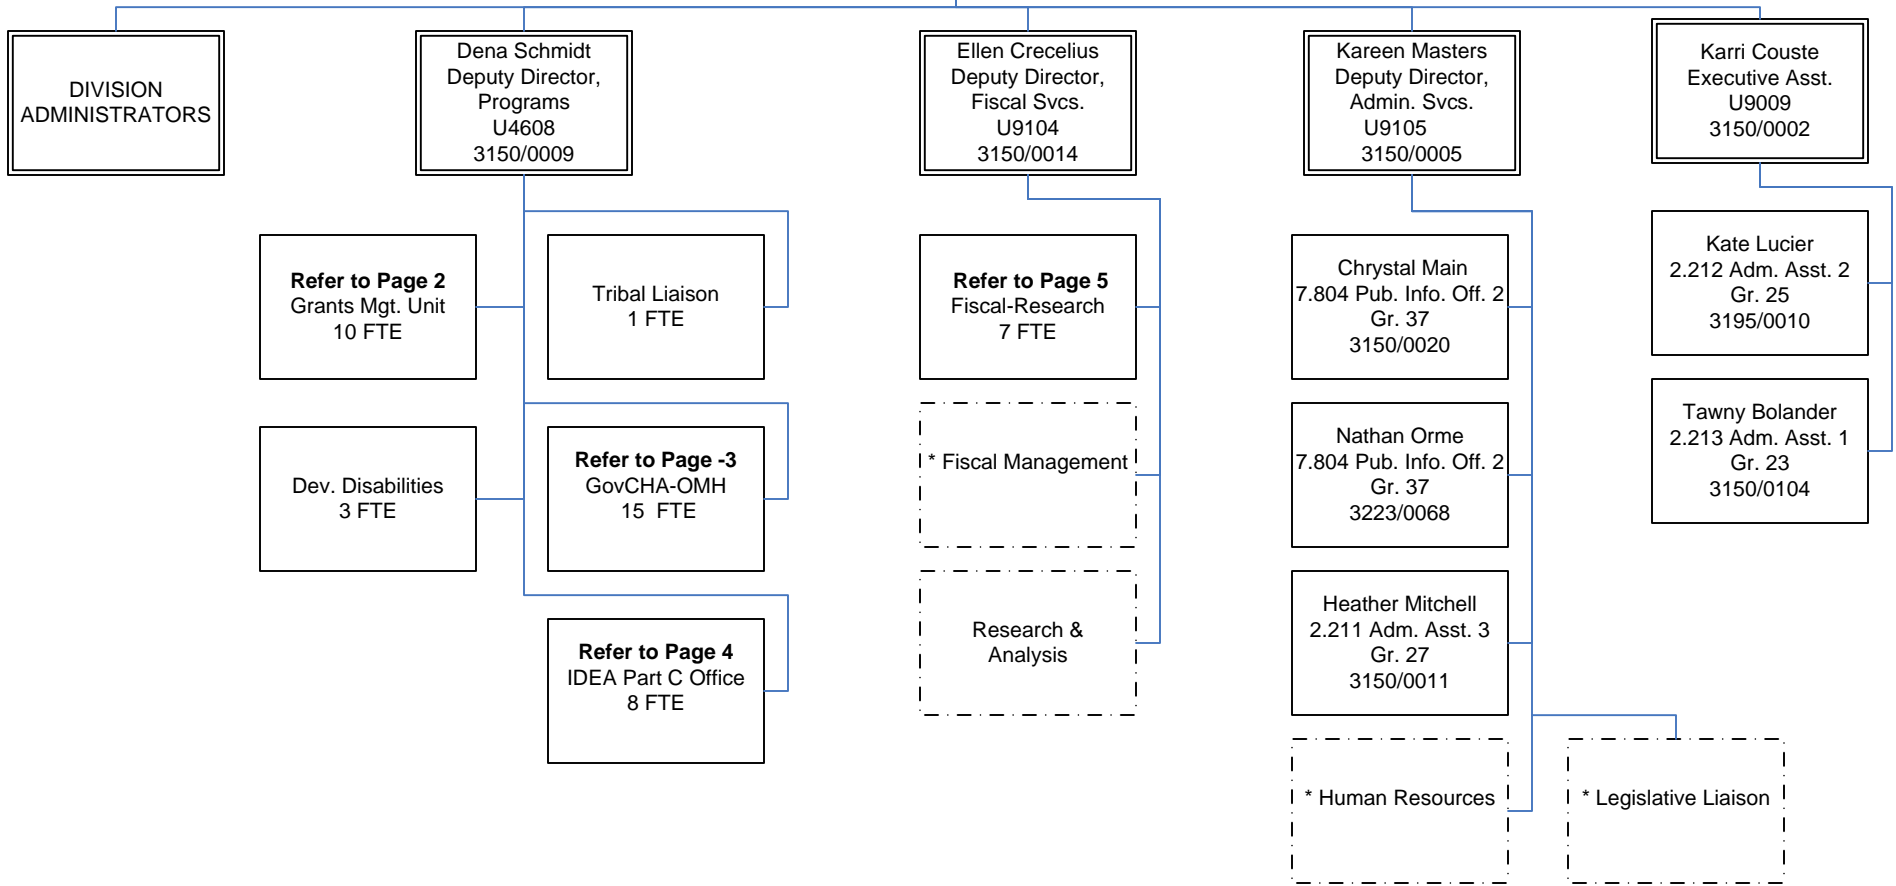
DIVISION ADMINISTRATORS

Dena Schmidt
Deputy Director, Programs
U4608
3150/0009

Ellen Crecelius
Deputy Director, Fiscal Svcs.
U9104
3150/0014

Kareen Masters
Deputy Director, Admin. Svcs.
U9105
3150/0005

Karri Couste
Executive Asst.
U9009
3150/0002

**Refer to Page 2**
Grants Mgt. Unit
10 FTE

Tribal Liaison
1 FTE

Dev. Disabilities
3 FTE

**Refer to Page -3**
GovCHA-OMH
15 FTE

**Refer to Page 4**
IDEA Part C Office
8 FTE

**Refer to Page 5**
Fiscal-Research
7 FTE

* Fiscal Management

Research & Analysis

Chrystal Main
7.804 Pub. Info. Off. 2
Gr. 37
3150/0020

Nathan Orme
7.804 Pub. Info. Off. 2
Gr. 37
3223/0068

Heather Mitchell
2.211 Adm. Asst. 3
Gr. 27
3150/0011

* Human Resources

* Legislative Liaison

Kate Lucier
2.212 Adm. Asst. 2
Gr. 25
3195/0010

Tawny Bolander
2.213 Adm. Asst. 1
Gr. 23
3150/0104